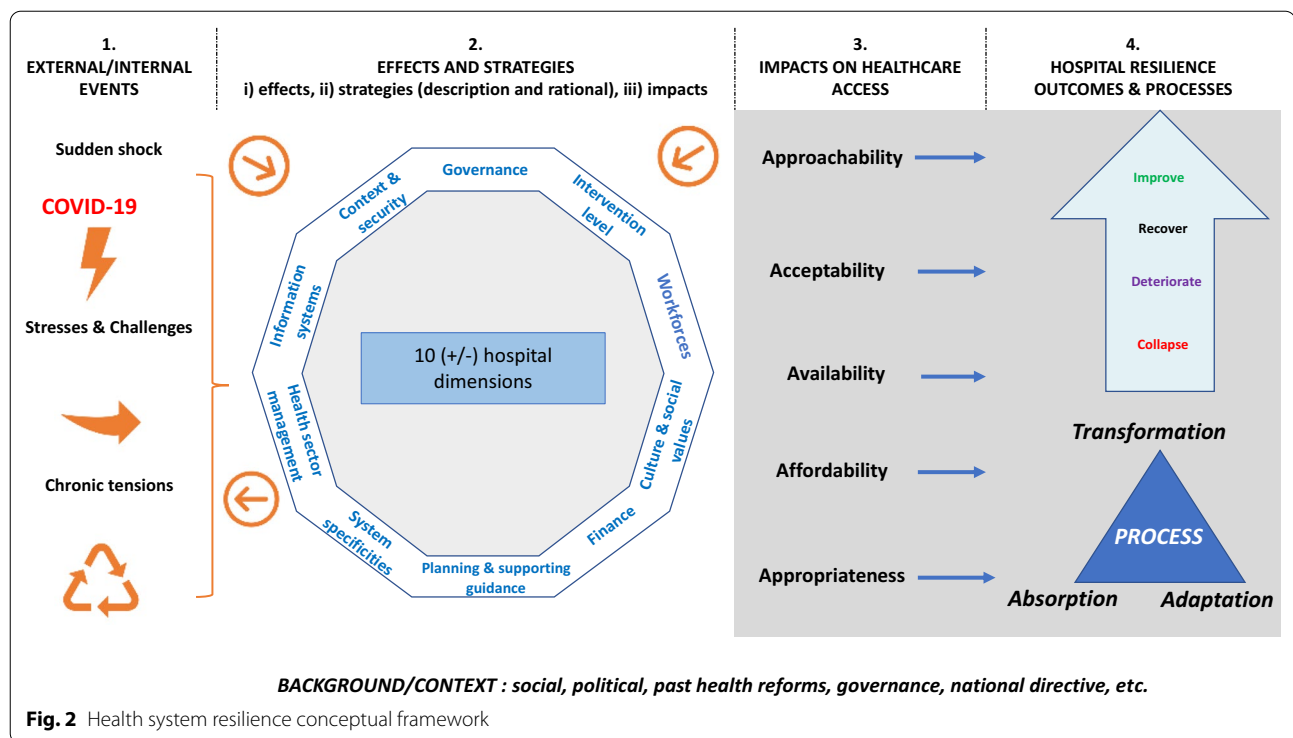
1.
EXTERNAL/INTERNAL EVENTS

2.
EFFECTS AND STRATEGIES
i) effects, ii) strategies (description and rational), iii) impacts

3.
IMPACTS ON HEALTHCARE ACCESS

4.
HOSPITAL RESILIENCE OUTCOMES & PROCESSES

Sudden shock

COVID-19

Stresses & Challenges

Chronic tensions

Governance

Intervention level

Workforces

Culture & social values

Finance

Planning & supporting guidance

System specificities

Health sector management

Information systems

Context & security

10 (+/-) hospital dimensions

Approachability

Acceptability

Availability

Affordability

Appropriateness

Improve

Recover

Deteriorate

Collapse

Transformation

PROCESS

Absorption

Adaptation

BACKGROUND/CONTEXT : social, political, past health reforms, governance, national directive, etc.

Fig. 2 Health system resilience conceptual framework